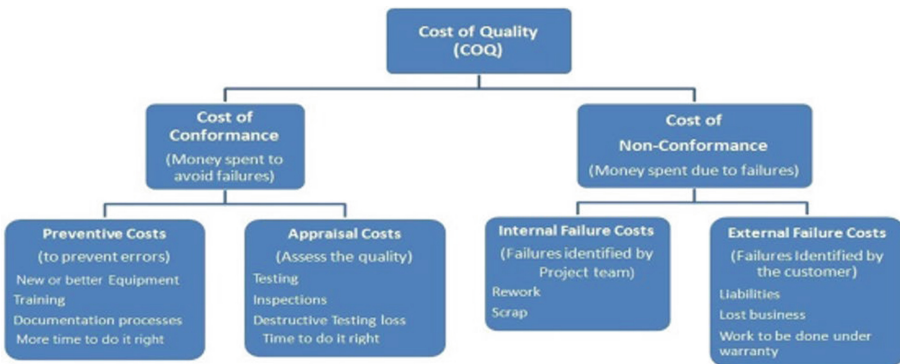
Cost of Quality (COQ)

Cost of Conformance
(Money spent to avoid failures)

Cost of Non-Conformance
(Money spent due to failures)

Preventive Costs
(to prevent errors)
New or better Equipment
Training
Documentation processes
More time to do it right

Appraisal Costs
(Assess the quality)
Testing
Inspections
Destructive Testing loss
Time to do it right

Internal Failure Costs
(Failures identified by Project team)
Rework
Scrap

External Failure Costs
(Failures Identified by the customer)
Liabilities
Lost business
Work to be done under warranty